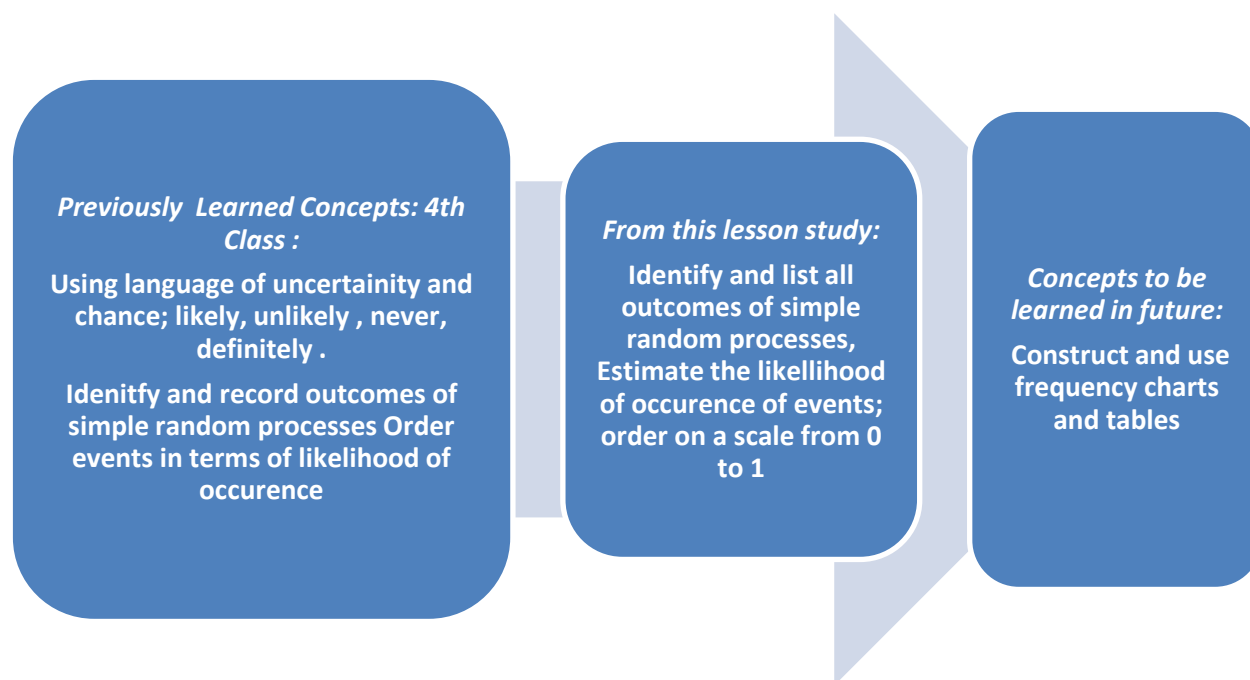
Previously Learned Concepts: 4th Class :

Using language of uncertainity and chance; likely, unlikely , never, definitely .

Idenitfy and record outcomes of simple random processes Order events in terms of likelihood of occurence

From this lesson study:

Identify and list all outcomes of simple random processes, Estimate the likellihood of occurence of events; order on a scale from 0 to 1

Concepts to be learned in future:

Construct and use frequency charts and tables